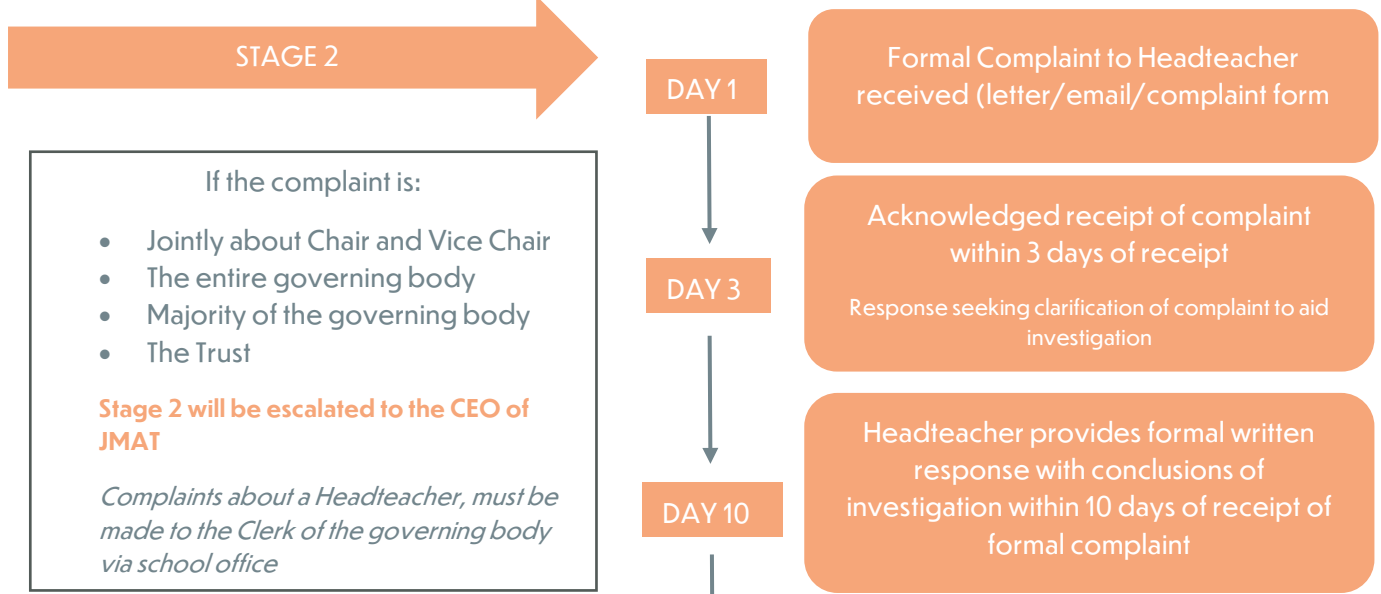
STAGE 2

DAY 1

Formal Complaint to Headteacher received (letter/email/complaint form

If the complaint is:

- Jointly about Chair and Vice Chair
- The entire governing body
- Majority of the governing body
- The Trust

Stage 2 will be escalated to the CEO of JMAT

Complaints about a Headteacher, must be made to the Clerk of the governing body via school office

DAY 3

Acknowledged receipt of complaint within 3 days of receipt

Response seeking clarification of complaint to aid investigation

DAY 10

Headteacher provides formal written response with conclusions of investigation within 10 days of receipt of formal complaint